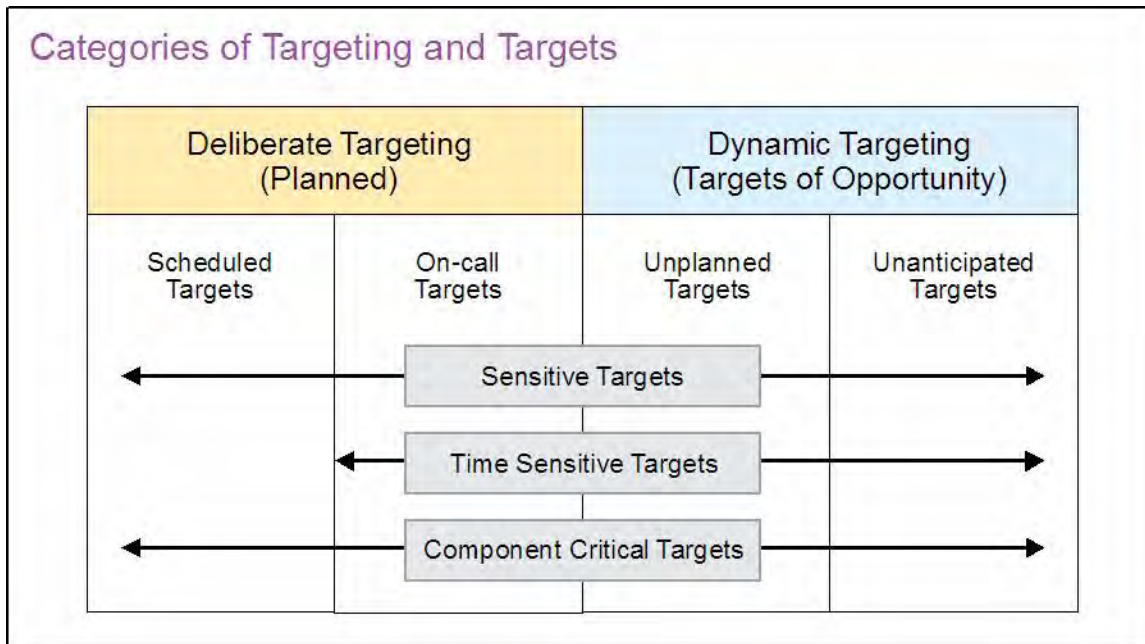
Categories of Targeting and Targets

| Deliberate Targeting (Planned) | | Dynamic Targeting (Targets of Opportunity) | |
|---|---|---|---|
| Scheduled Targets | On-call Targets | Unplanned Targets | Unanticipated Targets |

Sensitive Targets

Time Sensitive Targets

Component Critical Targets